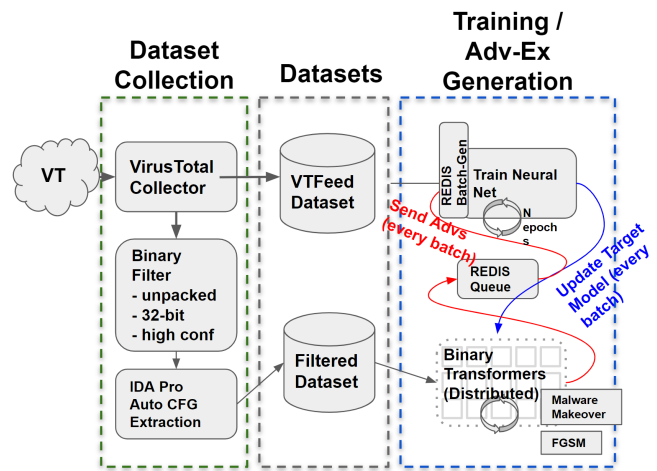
Dataset Collection

Datasets

Training / Adv-Ex Generation

VT

VirusTotal Collector

Binary Filter
- unpacked
- 32-bit
- high conf

IDA Pro Auto CFG Extraction

VTFeed Dataset

Filtered Dataset

REDIS Batch-Gen

Train Neural Net

N epochs

Send Advs (every batch)

REDIS Queue

Update Target Model (every batch)

Binary Transformers (Distributed)

Malware Makeover

FGSM